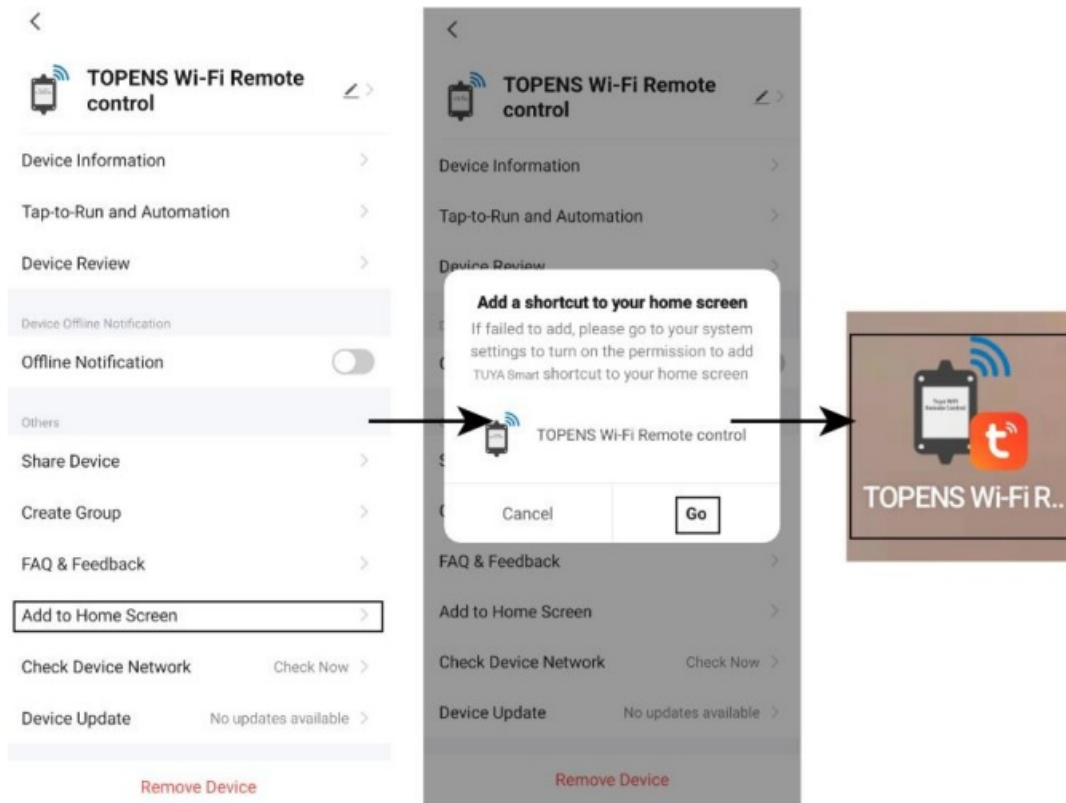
<

TOPENS Wi-Fi Remote control

Device Information

Tap-to-Run and Automation

Device Review

Device Offline Notification

Offline Notification

Others

Share Device

Create Group

FAQ & Feedback

Add to Home Screen

Check Device Network Check Now

Device Update No updates available

Remove Device

<

TOPENS Wi-Fi Remote control

Device Information

Tap-to-Run and Automation

Device Review

Add a shortcut to your home screen

If failed to add, please go to your system settings to turn on the permission to add TUYA Smart shortcut to your home screen

TOPENS Wi-Fi Remote control

Cancel

Go

FAQ & Feedback

Add to Home Screen

Check Device Network Check Now

Device Update No updates available

Remove Device

TOPENS Wi-Fi R..